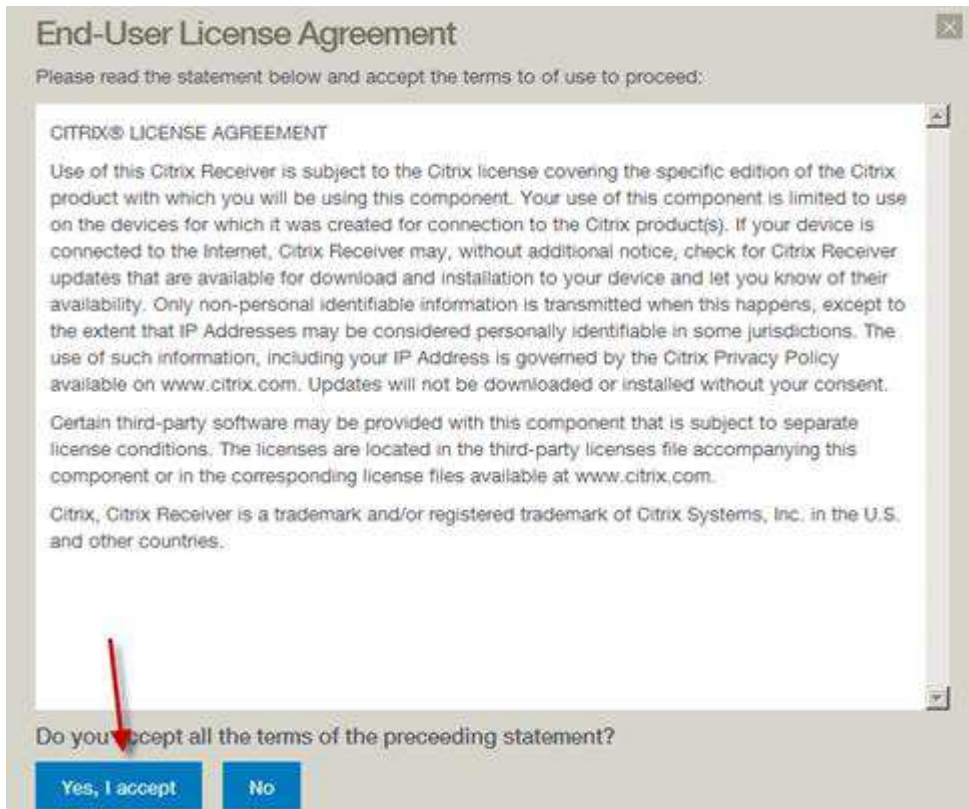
End-User License Agreement

Please read the statement below and accept the terms to of use to proceed:

CITRIX® LICENSE AGREEMENT

Use of this Citrix Receiver is subject to the Citrix license covering the specific edition of the Citrix product with which you will be using this component. Your use of this component is limited to use on the devices for which it was created for connection to the Citrix product(s). If your device is connected to the Internet, Citrix Receiver may, without additional notice, check for Citrix Receiver updates that are available for download and installation to your device and let you know of their availability. Only non-personal identifiable information is transmitted when this happens, except to the extent that IP Addresses may be considered personally identifiable in some jurisdictions. The use of such information, including your IP Address is governed by the Citrix Privacy Policy available on www.citrix.com. Updates will not be downloaded or installed without your consent.

Certain third-party software may be provided with this component that is subject to separate license conditions. The licenses are located in the third-party licenses file accompanying this component or in the corresponding license files available at www.citrix.com.

Citrix, Citrix Receiver is a trademark and/or registered trademark of Citrix Systems, Inc. in the U.S. and other countries.

Do you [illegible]ccept all the terms of the preceeding statement?

Yes, I accept

No